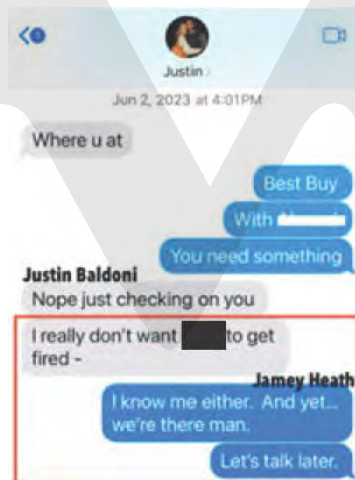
Justin
Jun 2, 2023 at 4:01PM

Where u at

Best Buy

With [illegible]

You need something

Justin Baldoni

Nope just checking on you

I really don't want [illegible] to get fired -

Jamey Heath

I know me either. And yet... we're there man.

Let's talk later.